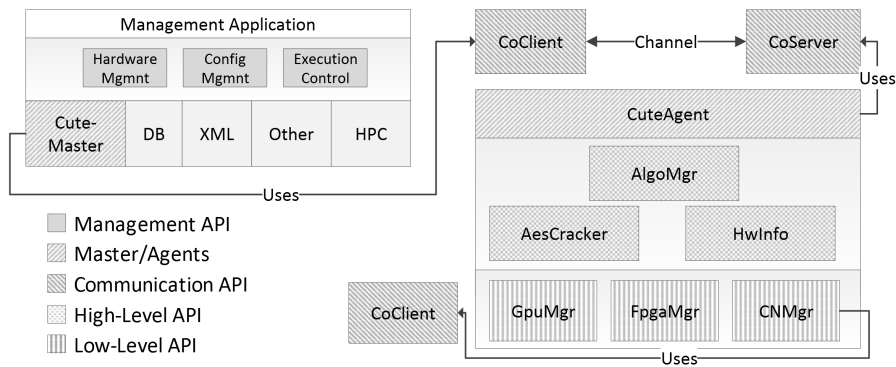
Management Application

Hardware Mgmnt

Config Mgmnt

Execution Control

Cute-Master

DB

XML

Other

HPC

Uses

CoClient

Channel

CoServer

Uses

CuteAgent

AlgoMgr

AesCracker

HwInfo

GpuMgr

FpgaMgr

CNMgr

CoClient

Uses

Management API

Master/Agents

Communication API

High-Level API

Low-Level API